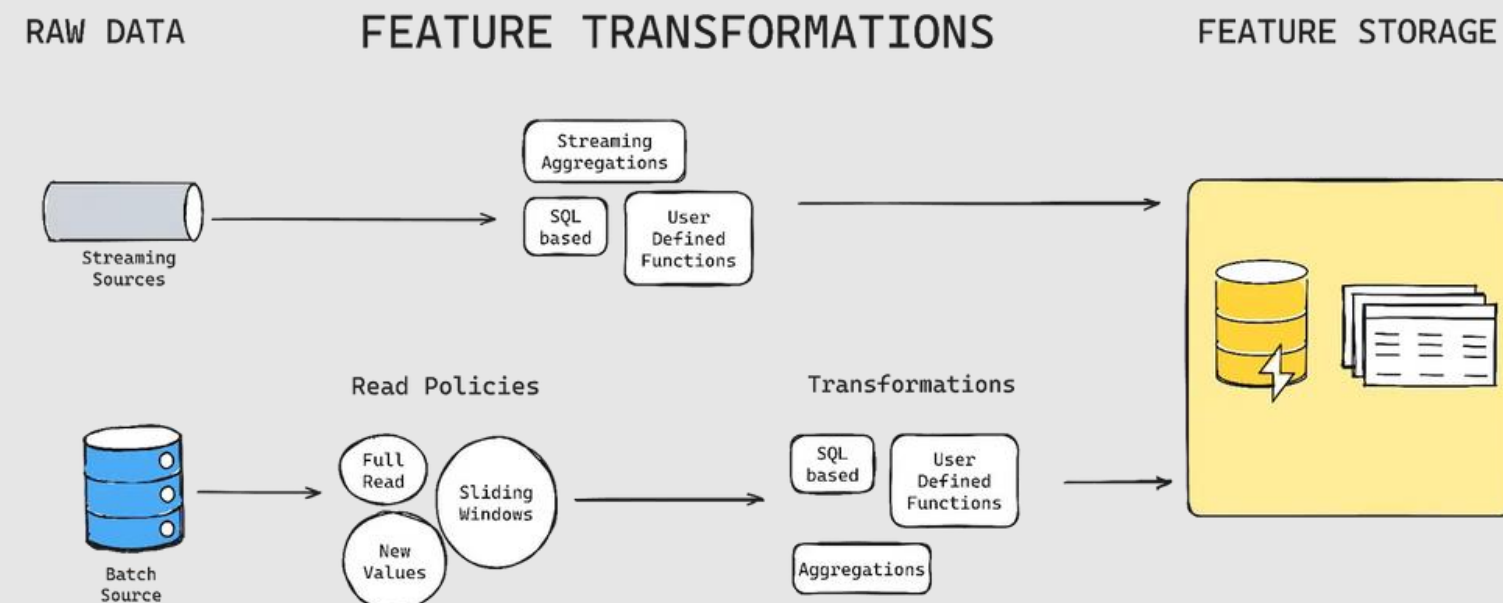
RAW DATA

FEATURE TRANSFORMATIONS

FEATURE STORAGE

Streaming Sources

Streaming Aggregations

SQL based

User Defined Functions

Read Policies

Transformations

Batch Source

Full Read

Sliding Windows

New Values

SQL based

User Defined Functions

Aggregations